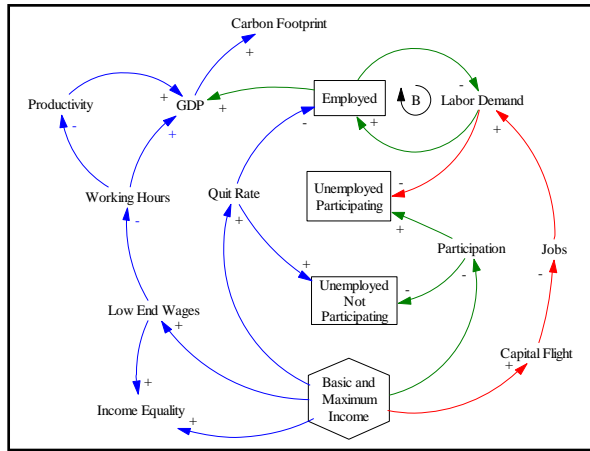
Carbon Footprint
+
Productivity
-
+
GDP
+
+
Employed
-
B
Labor Demand
+
-
+
Working Hours
-
Quit Rate
+
-
Unemployed Participating
+
+
Participation
-
Jobs
-
+
Unemployed Not Participating
-
Low End Wages
+
+
Income Equality
+
Basic and Maximum Income
Capital Flight
+